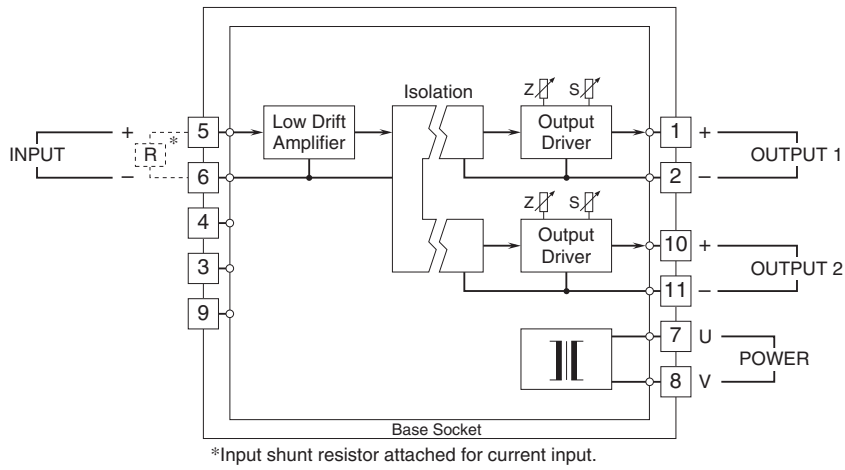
INPUT
+
–
R
*
5
6
4
3
9
Low Drift Amplifier
Isolation
Z
S
Output Driver
Z
S
Output Driver
1 +
2 –
OUTPUT 1
10 +
11 –
OUTPUT 2
7 U
8 V
POWER
Base Socket
*Input shunt resistor attached for current input.